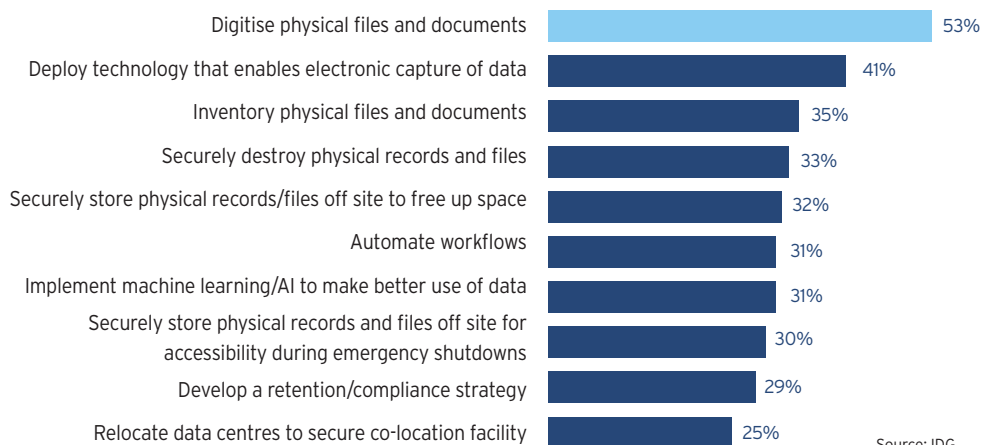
Digitise physical files and documents 53%

Deploy technology that enables electronic capture of data 41%

Inventory physical files and documents 35%

Securely destroy physical records and files 33%

Securely store physical records/files off site to free up space 32%

Automate workflows 31%

Implement machine learning/AI to make better use of data 31%

Securely store physical records and files off site for accessibility during emergency shutdowns 30%

Develop a retention/compliance strategy 29%

Relocate data centres to secure co-location facility 25%

Source: IDG